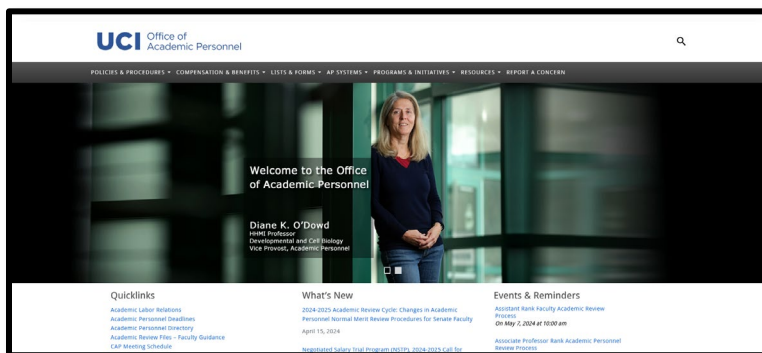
UCI Office of Academic Personnel

POLICIES & PROCEDURES ▾ COMPENSATION & BENEFITS ▾ LISTS & FORMS ▾ AP SYSTEMS ▾ PROGRAMS & INITIATIVES ▾ RESOURCES ▾ REPORT A CONCERN

Welcome to the Office of Academic Personnel

Diane K. O'Dowd
HHMI Professor
Developmental and Cell Biology
Vice Provost, Academic Personnel

Quicklinks
Academic Labor Relations
Academic Personnel Deadlines
Academic Personnel Directory
Academic Review Files – Faculty Guidance
CAP Meeting Schedule

What's New
2024-2025 Academic Review Cycle: Changes in Academic Personnel Normal Merit Review Procedures for Senate Faculty
April 15, 2024
Negotiated Salary Trial Program (NSTP), 2024-2025 Call for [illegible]

Events & Reminders
Assistant Rank Faculty Academic Review Process
On May 7, 2024 at 10:00 am
Associate Professor Rank Academic Personnel Review Process